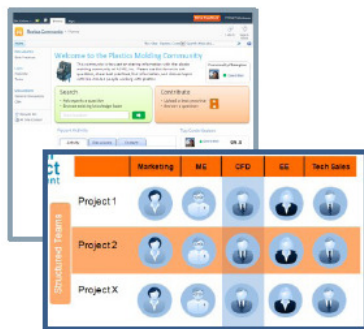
Plastics Community

Welcome to the Plastics Molding Community

Search

Contribute

Recent Activity

Top Contributors

ct

Marketing | ME | CFD | EE | Tech Sales

Structured Teams

Project 1

Project 2

Project X